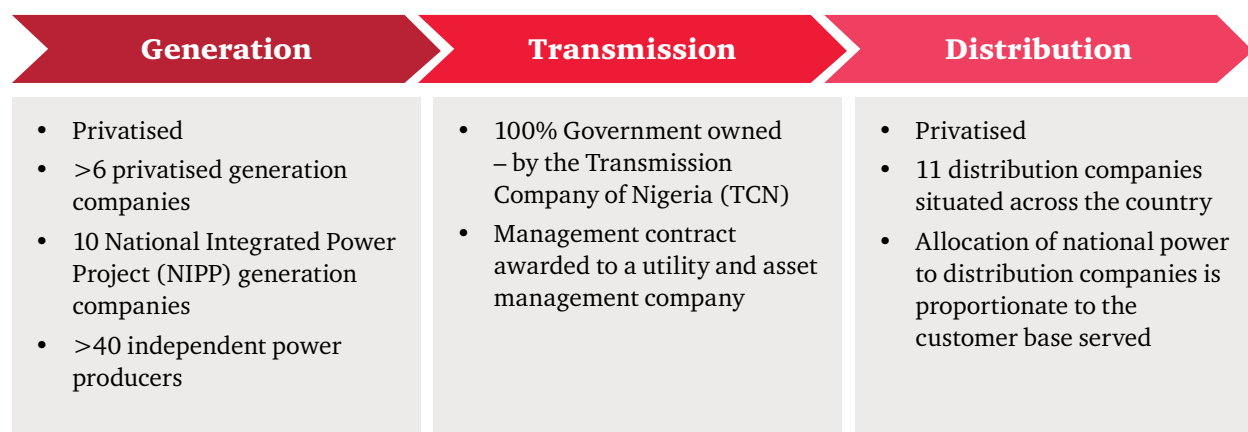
Generation

- Privatised
- >6 privatised generation companies
- 10 National Integrated Power Project (NIPP) generation companies
- >40 independent power producers

Transmission

- 100% Government owned – by the Transmission Company of Nigeria (TCN)
- Management contract awarded to a utility and asset management company

Distribution

- Privatised
- 11 distribution companies situated across the country
- Allocation of national power to distribution companies is proportionate to the customer base served